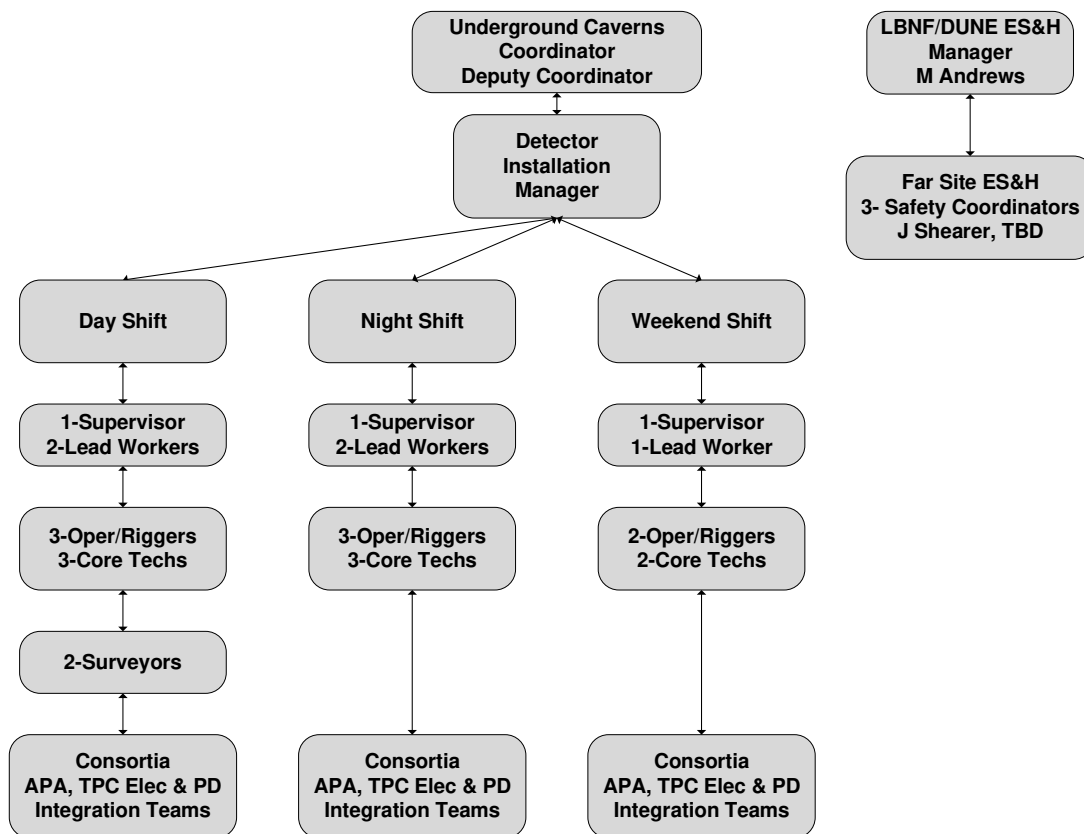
Underground Caverns
Coordinator
Deputy Coordinator

LBNF/DUNE ES&H
Manager
M Andrews

Detector
Installation
Manager

Far Site ES&H
3- Safety Coordinators
J Shearer, TBD

Day Shift

1-Supervisor
2-Lead Workers

3-Oper/Riggers
3-Core Techs

2-Surveyors

Consortia
APA, TPC Elec & PD
Integration Teams

Night Shift

1-Supervisor
2-Lead Workers

3-Oper/Riggers
3-Core Techs

Consortia
APA, TPC Elec & PD
Integration Teams

Weekend Shift

1-Supervisor
1-Lead Worker

2-Oper/Riggers
2-Core Techs

Consortia
APA, TPC Elec & PD
Integration Teams